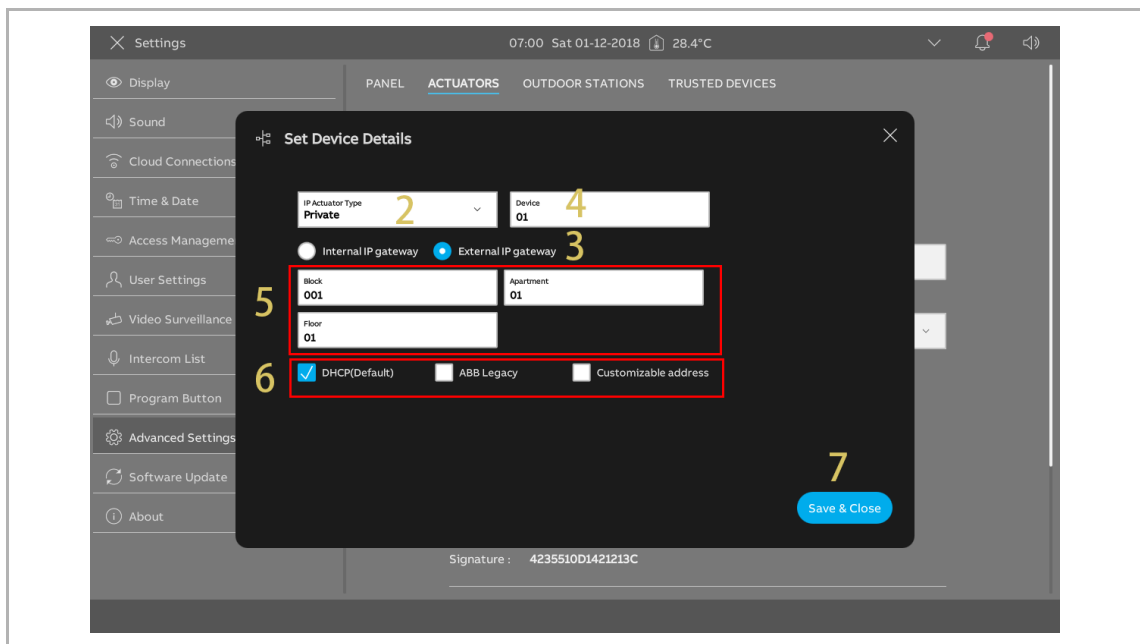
Settings
07:00 Sat 01-12-2018 28.4°C

Display
Sound
Cloud Connections
Time & Date
Access Manageme
User Settings
Video Surveillance
Intercom List
Program Button
Advanced Settings
Software Update
About

PANEL ACTUATORS OUTDOOR STATIONS TRUSTED DEVICES

Set Device Details

IP Actuator Type
Private
2
Device
01
4
Internal IP gateway External IP gateway 3
5
Block
001
Apartment
01
Floor
01
6
DHCP(Default) ABB Legacy Customizable address
7
Save & Close

Signature : 4235510D1421213C